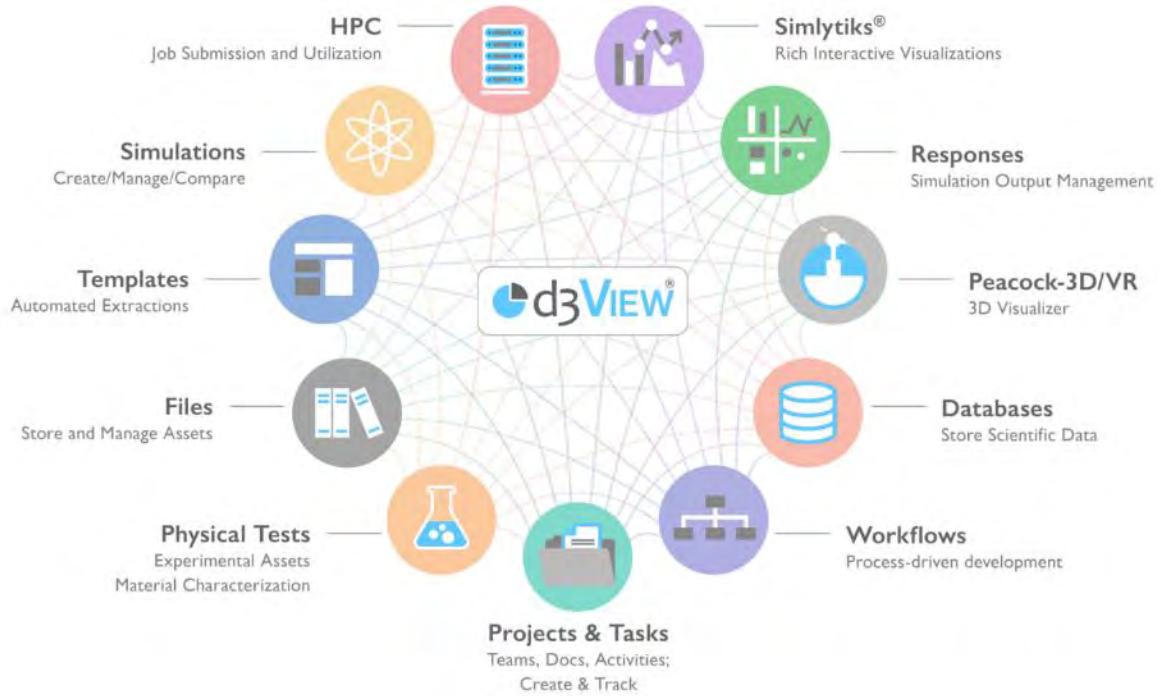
HPC
Job Submission and Utilization

Simlytiks®
Rich Interactive Visualizations

Simulations
Create/Manage/Compare

Responses
Simulation Output Management

Templates
Automated Extractions

d3VIEW®

Peacock-3D/VR
3D Visualizer

Files
Store and Manage Assets

Databases
Store Scientific Data

Physical Tests
Experimental Assets
Material Characterization

Workflows
Process-driven development

Projects & Tasks
Teams, Docs, Activities;
Create & Track